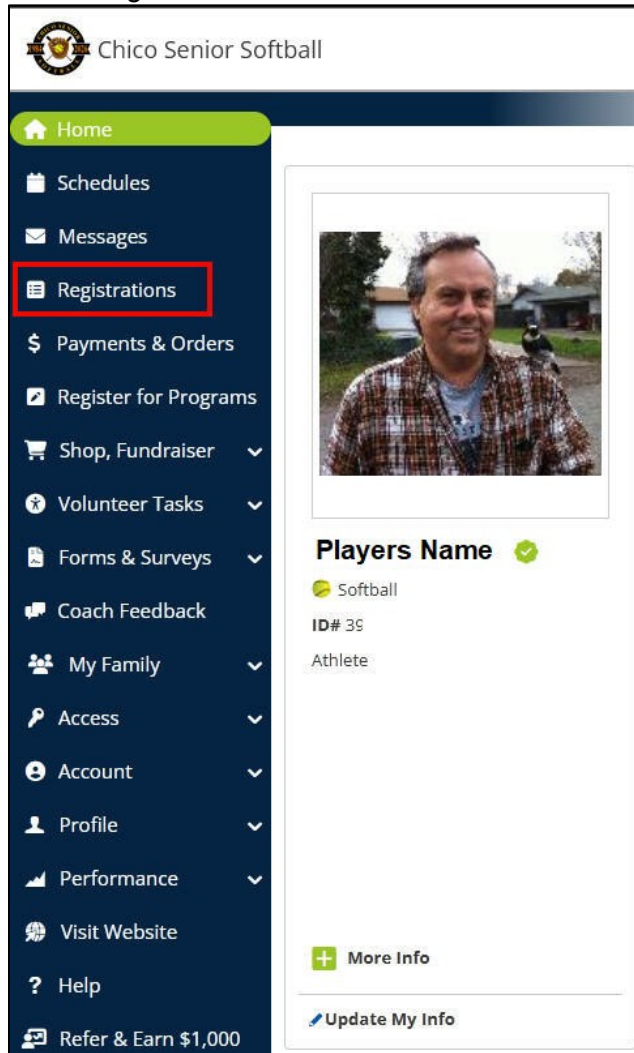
Chico Senior Softball

Home
Schedules
Messages
Registrations
$ Payments & Orders
Register for Programs
Shop, Fundraiser
Volunteer Tasks
Forms & Surveys
Coach Feedback
My Family
Access
Account
Profile
Performance
Visit Website
? Help
Refer & Earn $1,000

Players Name
Softball
ID# 39
Athlete

More Info
Update My Info